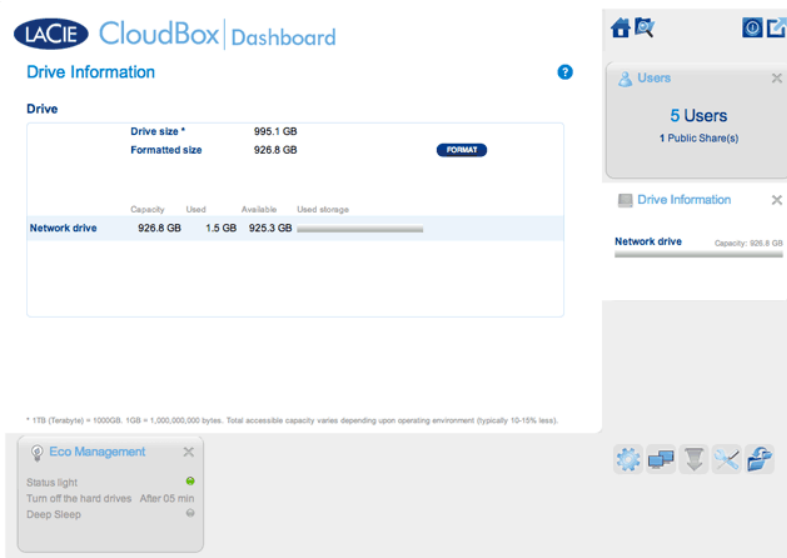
LACIE CloudBox | Dashboard

Drive Information

?

Drive

Drive size * 995.1 GB
Formatted size 926.8 GB
FORMAT

| | Capacity | Used | Available | Used storage |
|---|---|---|---|---|
| Network drive | 926.8 GB | 1.5 GB | 925.3 GB | |

* 1TB (Terabyte) = 1000GB. 1GB = 1,000,000,000 bytes. Total accessible capacity varies depending upon operating environment (typically 10-15% less).

Users ✕
5 Users
1 Public Share(s)

Drive Information ✕
Network drive Capacity: 926.8 GB

Eco Management ✕
Status light
Turn off the hard drives After 05 min
Deep Sleep